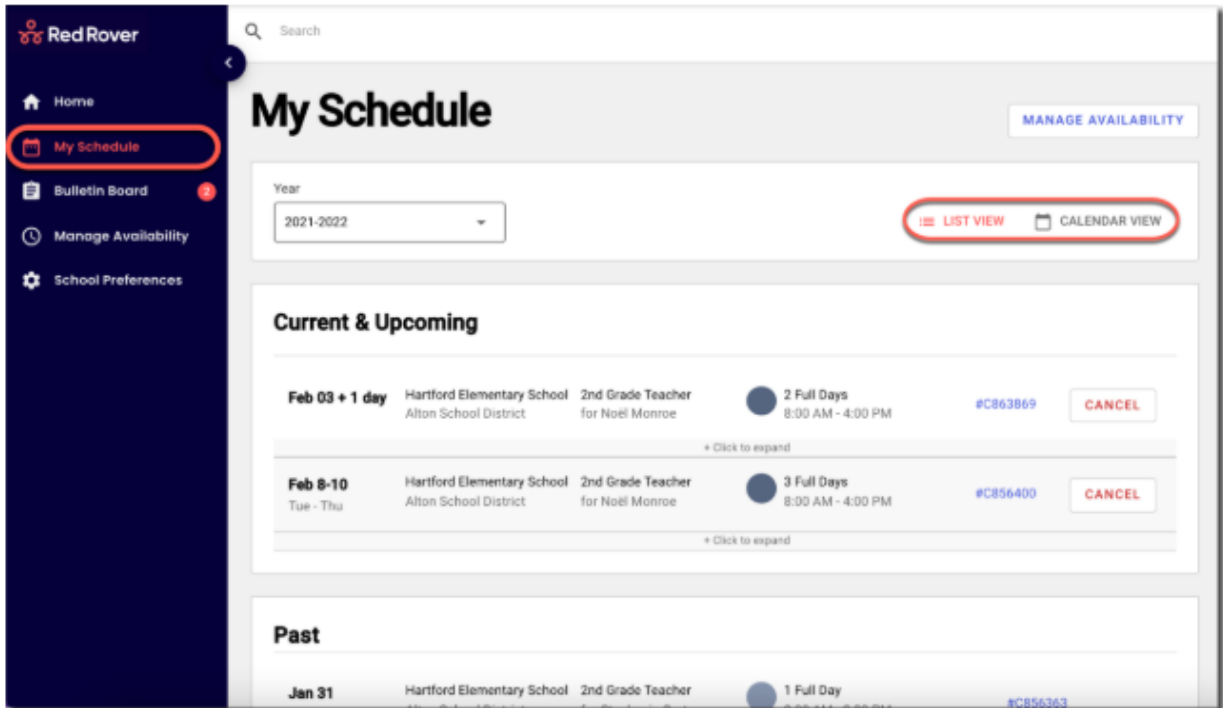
Red Rover

Home
My Schedule
Bulletin Board 2
Manage Availability
School Preferences

Search

My Schedule

MANAGE AVAILABILITY

Year
2021-2022

LIST VIEW
CALENDAR VIEW

Current & Upcoming

| | | | | | |
|---|---|---|---|---|---|
| Feb 03 + 1 day | Hartford Elementary School<br>Alton School District | 2nd Grade Teacher<br>for Noël Monroe | 2 Full Days<br>8:00 AM - 4:00 PM | #C863869 | CANCEL |

+ Click to expand

| | | | | | |
|---|---|---|---|---|---|
| Feb 8-10<br>Tue - Thu | Hartford Elementary School<br>Alton School District | 2nd Grade Teacher<br>for Noël Monroe | 3 Full Days<br>8:00 AM - 4:00 PM | #C856400 | CANCEL |

+ Click to expand

Past

| | | | | |
|---|---|---|---|---|
| Jan 31 | Hartford Elementary School<br>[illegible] | 2nd Grade Teacher<br>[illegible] | 1 Full Day<br>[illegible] | #C856363 |